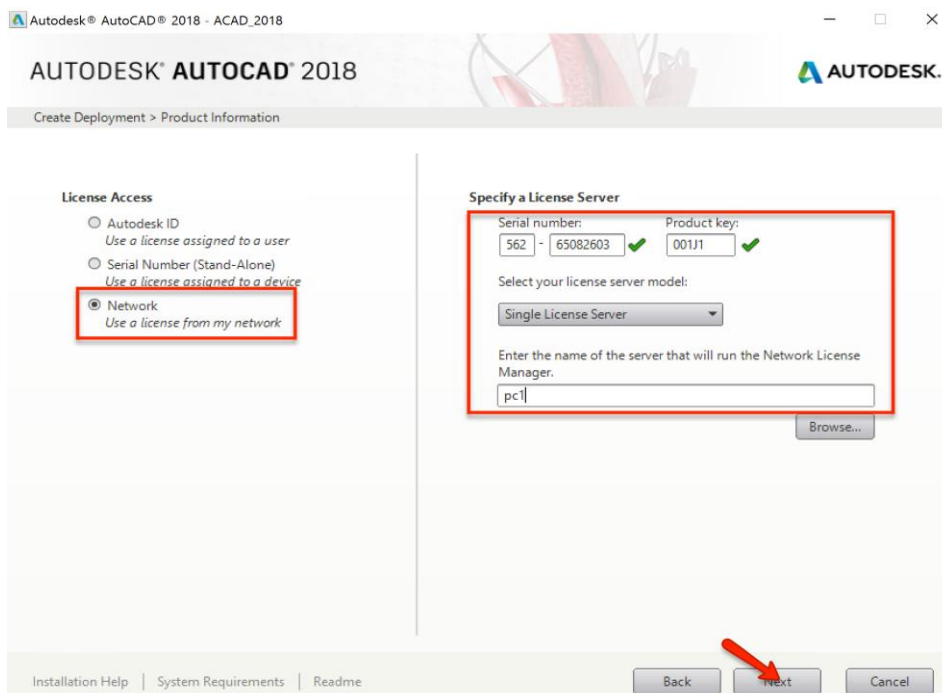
Autodesk® AutoCAD® 2018 - ACAD_2018

AUTODESK® AUTOCAD® 2018

AUTODESK.

Create Deployment > Product Information

License Access

Autodesk ID
Use a license assigned to a user

Serial Number (Stand-Alone)
Use a license assigned to a device

Network
Use a license from my network

Specify a License Server

Serial number: 562 - 65082603

Product key: 001J1

Select your license server model:

Single License Server

Enter the name of the server that will run the Network License Manager.

pc1

Browse...

Installation Help | System Requirements | Readme

Back

Next

Cancel